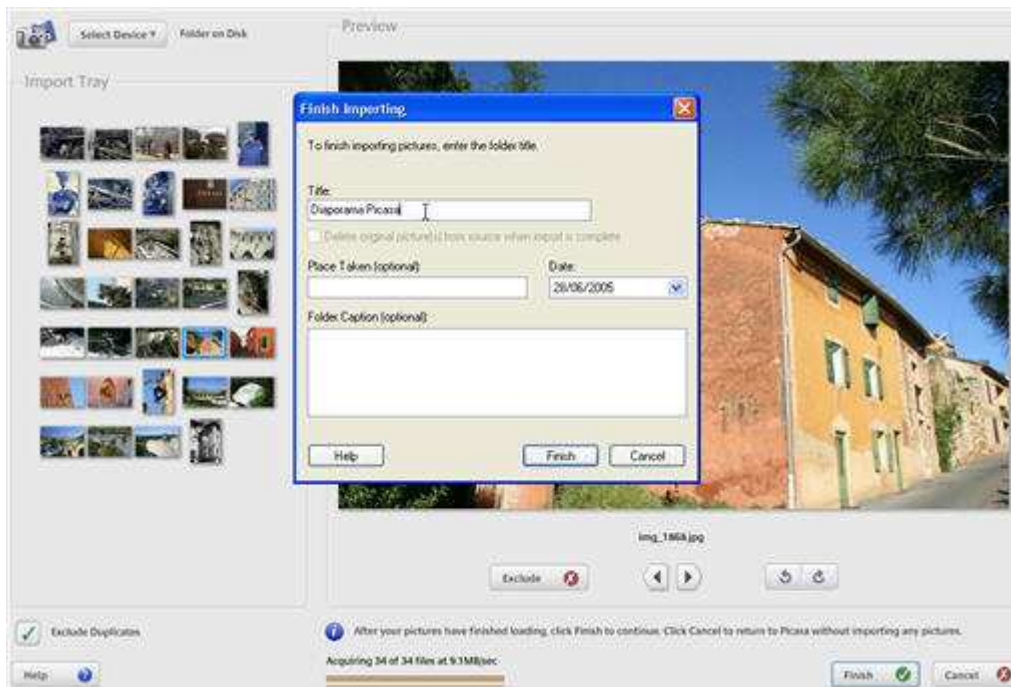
Select Device ▾ Folder on Disk

Preview

Import Tray

Finish Importing

To finish importing pictures, enter the folder title.

Title:

Diaporama Picasa

Delete original picture(s) from source when import is complete

Place Taken (optional):

Date:

28/06/2005

Folder Caption (optional):

Help

Finish

Cancel

img_1866.jpg

Exclude

Exclude Duplicates

After your pictures have finished loading, click Finish to continue. Click Cancel to return to Picasa without importing any pictures.

Acquiring 34 of 34 files at 9.1MB/sec

Help

Finish

Cancel